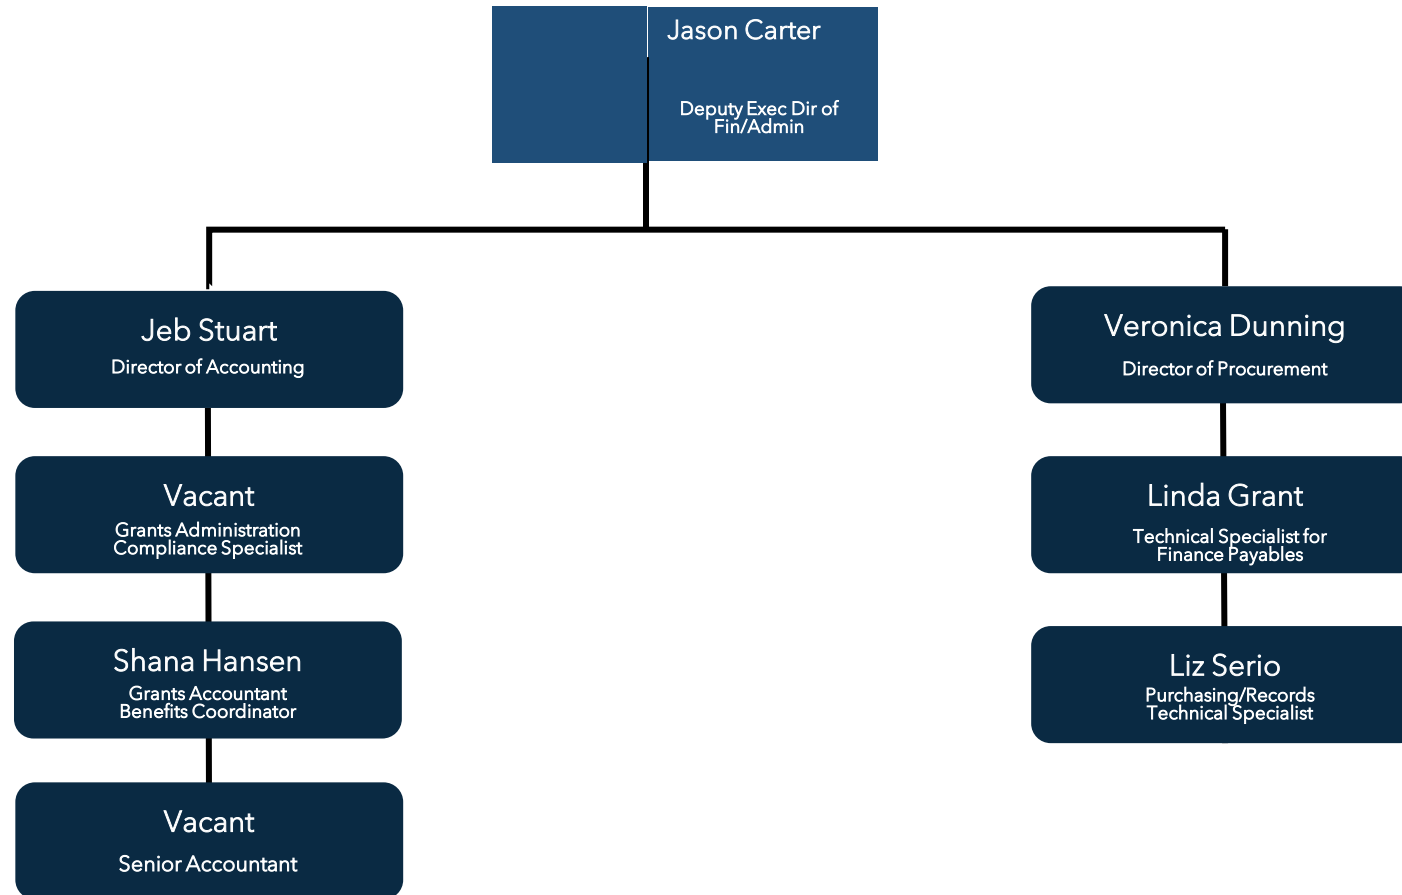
Jason Carter

Deputy Exec Dir of Fin/Admin

Jeb Stuart
Director of Accounting

Vacant
Grants Administration Compliance Specialist

Shana Hansen
Grants Accountant Benefits Coordinator

Vacant
Senior Accountant

Veronica Dunning
Director of Procurement

Linda Grant
Technical Specialist for Finance Payables

Liz Serio
Purchasing/Records Technical Specialist